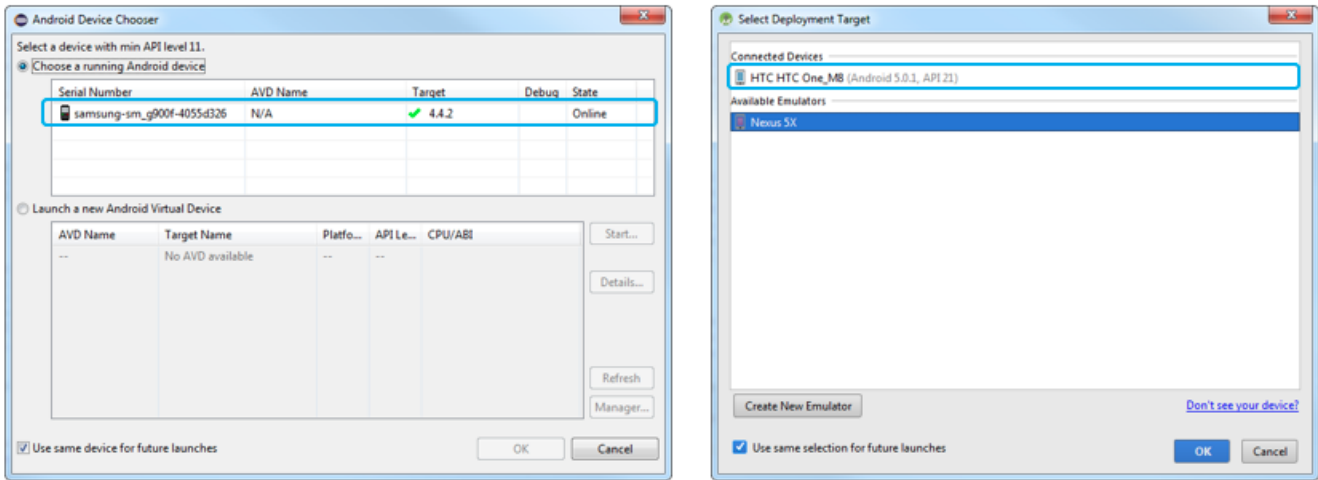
Android Device Chooser

Select a device with min API level 11.

Choose a running Android device

| Serial Number | AVD Name | Target | Debug | State |
|---|---|---|---|---|
| samsung-sm_g900f-4055d326 | N/A | 4.4.2 | | Online |

Launch a new Android Virtual Device

| AVD Name | Target Name | Platfo... | API Le... | CPU/ABI |
|---|---|---|---|---|
| -- | No AVD available | -- | -- | |

Start...

Details...

Refresh

Manager...

Use same device for future launches

OK

Cancel

Select Deployment Target

Connected Devices

HTC HTC One_M8 (Android 5.0.1, API 21)

Available Emulators

Nexus 5X

Create New Emulator

Don't see your device?

Use same selection for future launches

OK

Cancel